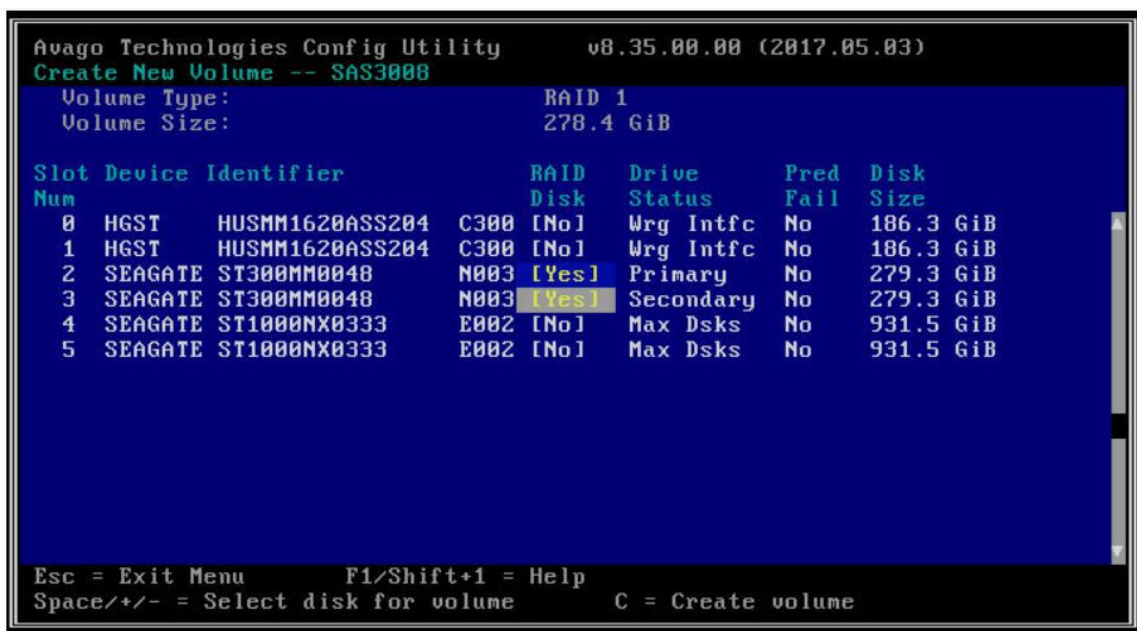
Avago Technologies Config Utility v8.35.00.00 (2017.05.03)
Create New Volume -- SAS3008

Volume Type: RAID 1
Volume Size: 278.4 GiB

| Slot Num | Device Identifier | | | RAID Disk | Drive Status | Pred Fail | Disk Size |
|---|---|---|---|---|---|---|---|
| 0 | HGST | HUSMM1620ASS204 | C300 | [No] | Wrg Intfc | No | 186.3 GiB |
| 1 | HGST | HUSMM1620ASS204 | C300 | [No] | Wrg Intfc | No | 186.3 GiB |
| 2 | SEAGATE | ST300MM0048 | N003 | [Yes] | Primary | No | 279.3 GiB |
| 3 | SEAGATE | ST300MM0048 | N003 | [Yes] | Secondary | No | 279.3 GiB |
| 4 | SEAGATE | ST1000NX0333 | E002 | [No] | Max Dsks | No | 931.5 GiB |
| 5 | SEAGATE | ST1000NX0333 | E002 | [No] | Max Dsks | No | 931.5 GiB |

Esc = Exit Menu F1/Shift+1 = Help
Space/+/- = Select disk for volume C = Create volume